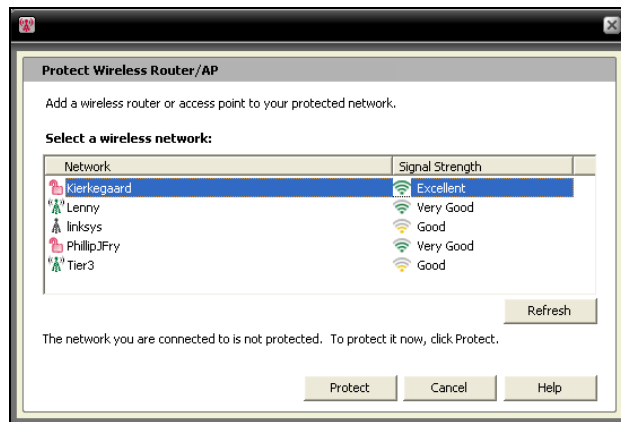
Protect Wireless Router/AP

Add a wireless router or access point to your protected network.

Select a wireless network:

| Network | Signal Strength |
|---|---|
| Kierkegaard | Excellent |
| Lenny | Very Good |
| linksys | Good |
| PhillipJFry | Very Good |
| Tier3 | Good |

Refresh

The network you are connected to is not protected. To protect it now, click Protect.

Protect Cancel Help